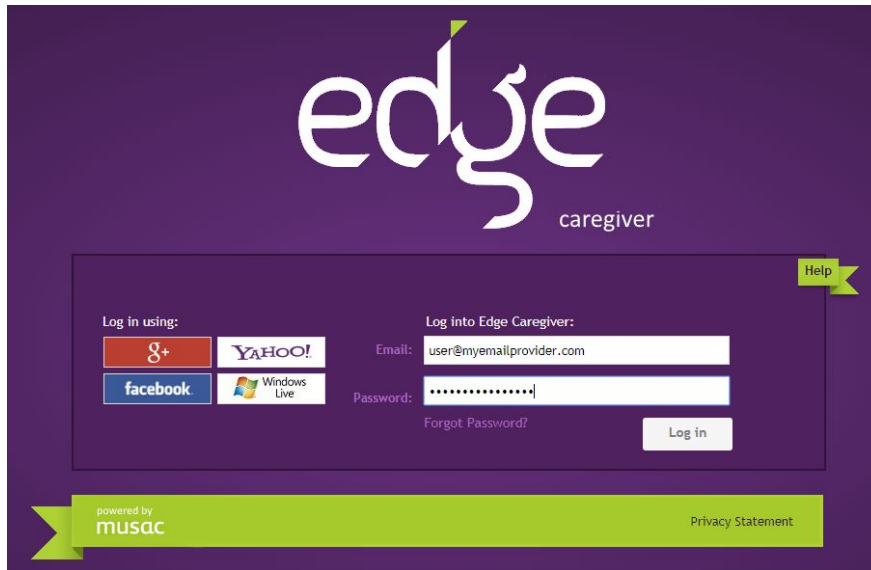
edge

caregiver

Help

Log in using:

g+

YAHOO!

facebook

Windows Live

Log into Edge Caregiver:

Email: user@myemailprovider.com

Password: •••••••••••••••

Forgot Password?

Log in

powered by
musac

Privacy Statement